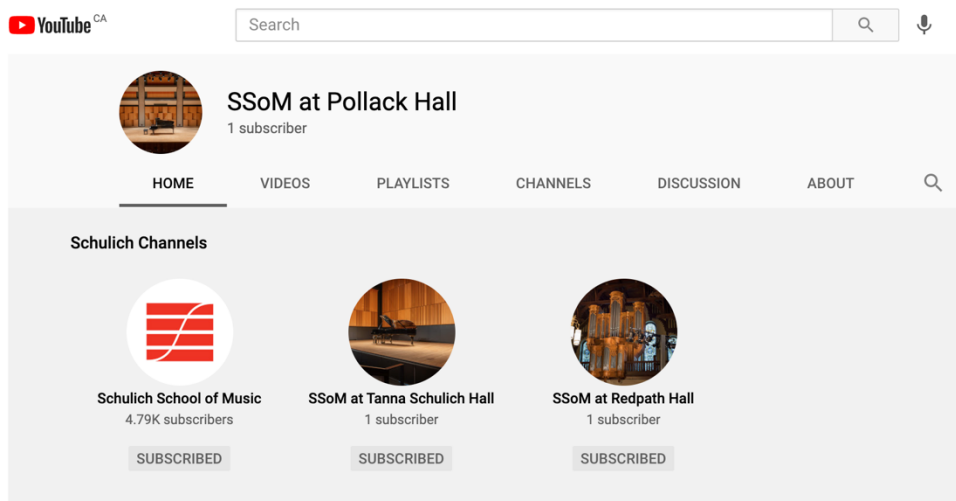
YouTube CA

Search

SSoM at Pollack Hall
1 subscriber

HOME VIDEOS PLAYLISTS CHANNELS DISCUSSION ABOUT

Schulich Channels

Schulich School of Music
4.79K subscribers
SUBSCRIBED

SSoM at Tanna Schulich Hall
1 subscriber
SUBSCRIBED

SSoM at Redpath Hall
1 subscriber
SUBSCRIBED